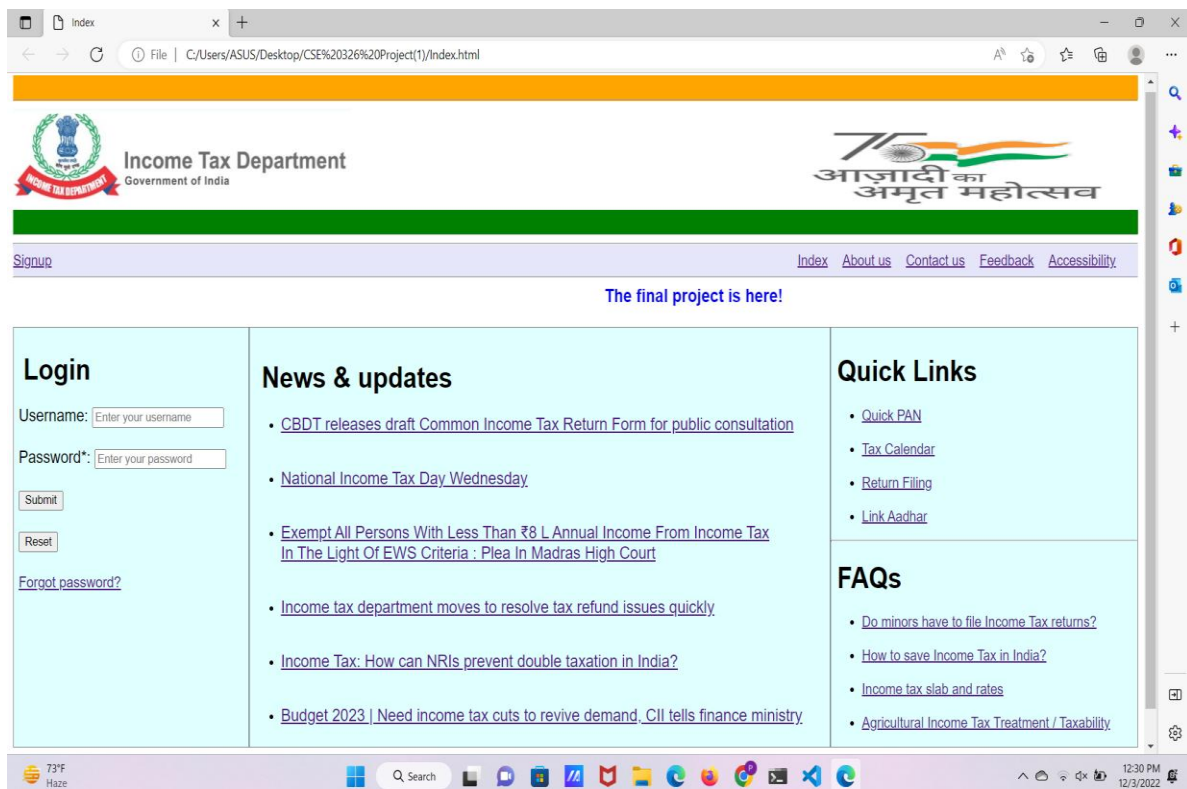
Index

File | C:/Users/ASUS/Desktop/CSE%20326%20Project(1)/Index.html

INCOME TAX DEPARTMENT

Income Tax Department
Government of India

आज़ादी का अमृत महोत्सव

Signup

Index About us Contact us Feedback Accessibility

The final project is here!

Login

Username: Enter your username

Password*: Enter your password

Submit

Reset

Forgot password?

News & updates

• CBDT releases draft Common Income Tax Return Form for public consultation

• National Income Tax Day Wednesday

• Exempt All Persons With Less Than ₹8 L Annual Income From Income Tax In The Light Of EWS Criteria : Plea In Madras High Court

• Income tax department moves to resolve tax refund issues quickly

• Income Tax: How can NRIs prevent double taxation in India?

• Budget 2023 | Need income tax cuts to revive demand, CII tells finance ministry

Quick Links

• Quick PAN
• Tax Calendar
• Return Filing
• Link Aadhar

FAQs

• Do minors have to file Income Tax returns?
• How to save Income Tax in India?
• Income tax slab and rates
• Agricultural Income Tax Treatment / Taxability

73°F
Haze

Search

12:30 PM
12/3/2022